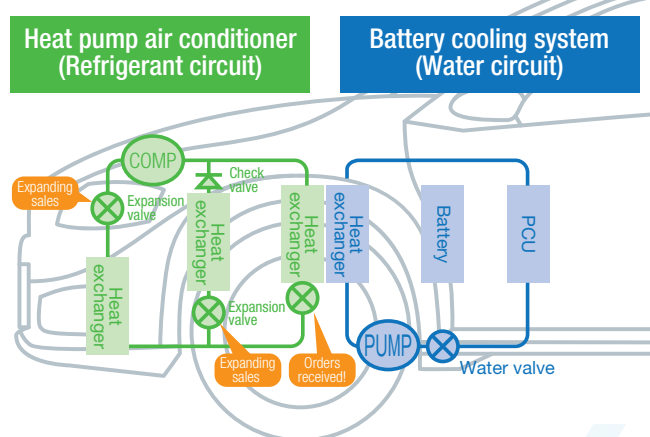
Heat pump air conditioner
(Refrigerant circuit)

Battery cooling system
(Water circuit)

COMP

Check valve

Expanding sales

Expansion valve

Heat exchanger

Heat exchanger

Heat exchanger

Heat exchanger

Battery

PCU

Expansion valve

Expanding sales

Orders received!

PUMP

Water valve